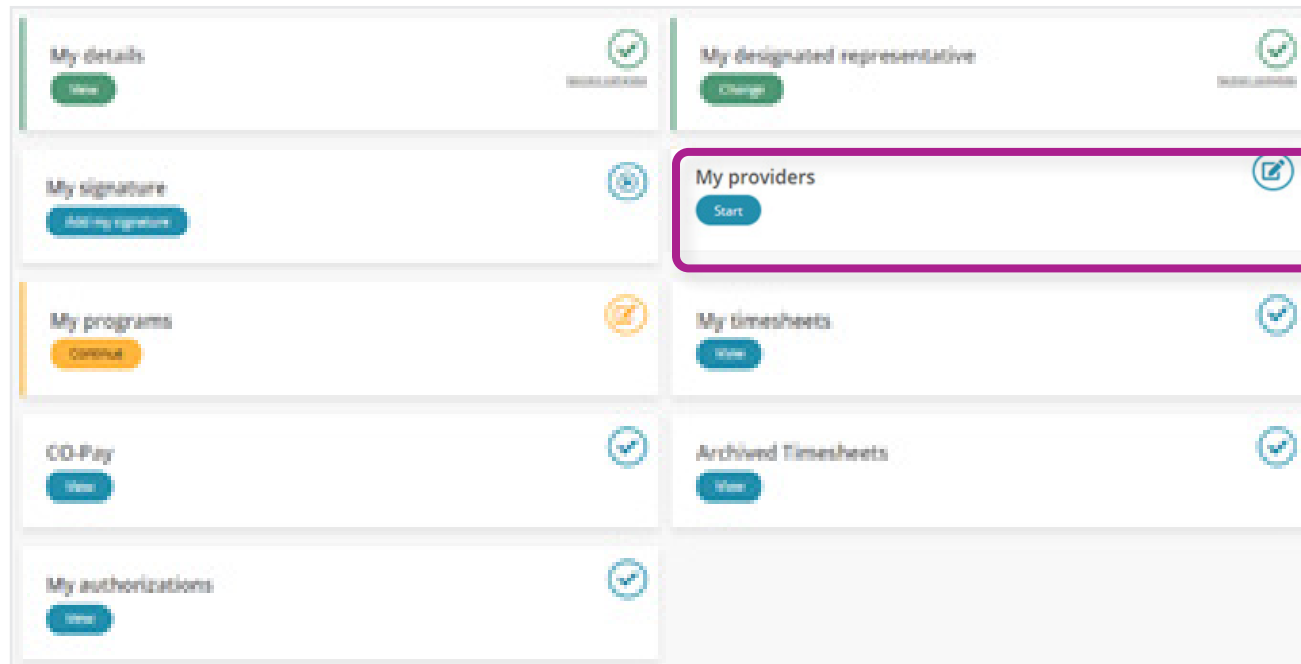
My details
View
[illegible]

My designated representative
Change
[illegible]

My signature
Add my signature

My providers
Start

My programs
Continue

My timesheets
View

CO-Pay
View

Archived Timesheets
View

My authorizations
View